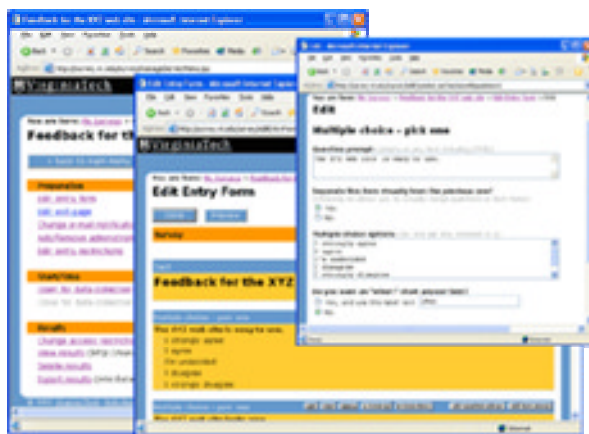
Feedback for the XYZ web site - Microsoft Internet Explorer
File Edit View Favorites Tools Help
Back Search Favorites Media
VirginiaTech
Feedback for the
Preparation
Edit entry form
Edit exit page
Study/View
Results
Change access restriction
View results
Delete results
Export results

Edit Entry Form - Microsoft Internet Explorer
File Edit View Favorites Tools Help
Back Search Favorites Media
VirginiaTech
Edit Entry Form
Survey
Feedback for the XYZ
Multiple choice - pick one
The XYZ web site is easy to use.
1 strongly agree
2 agree
3 undecided
4 disagree
5 strongly disagree
Multiple choice - pick one

Edit - Microsoft Internet Explorer
File Edit View Favorites Tools Help
Back Search Favorites Media
Edit
Multiple choice - pick one
Question prompt
The XYZ web site is easy to use.
Separate this item visually from the previous one?
Yes
No
Multiple choice options
strongly agree
agree
undecided
disagree
strongly disagree
Do you want an "other" (free answer) item?
Yes, and use this label text Other
No
Internet